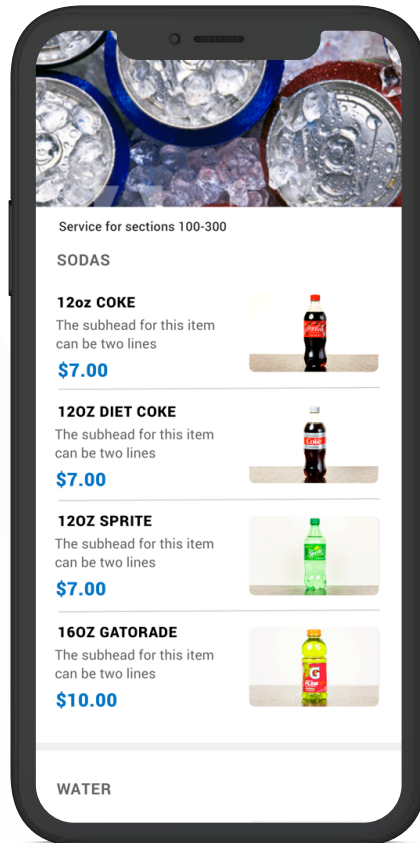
Service for sections 100-300

SODAS

12oz COKE
The subhead for this item can be two lines
$7.00

12OZ DIET COKE
The subhead for this item can be two lines
$7.00

12OZ SPRITE
The subhead for this item can be two lines
$7.00

16OZ GATORADE
The subhead for this item can be two lines
$10.00

WATER